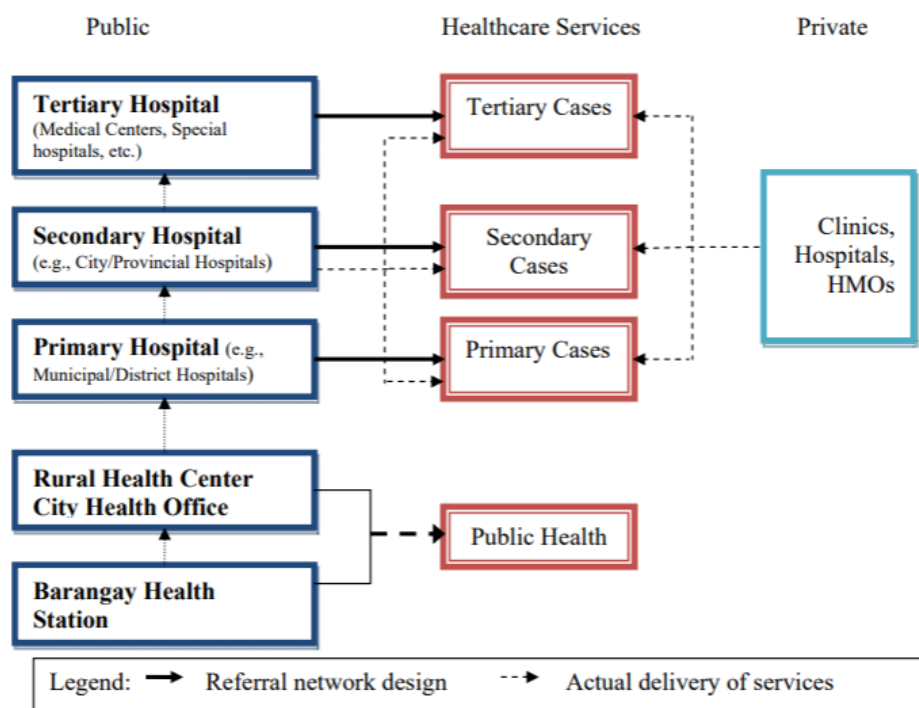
Public

Healthcare Services

Private

Tertiary Hospital (Medical Centers, Special hospitals, etc.)

Tertiary Cases

Secondary Hospital (e.g., City/Provincial Hospitals)

Secondary Cases

Clinics, Hospitals, HMOs

Primary Hospital (e.g., Municipal/District Hospitals)

Primary Cases

Rural Health Center City Health Office

Public Health

Barangay Health Station

Legend: Referral network design Actual delivery of services